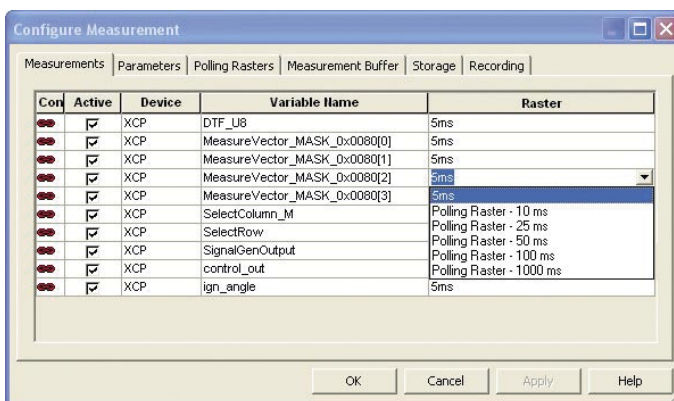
Configure Measurement

Measurements | Parameters | Polling Rasters | Measurement Buffer | Storage | Recording

| Con | Active | Device | Variable Name | Raster |
|---|---|---|---|---|
| | | XCP | DTF_U8 | 5ms |
| | | XCP | MeasureVector_MASK_0x0080[0] | 5ms |
| | | XCP | MeasureVector_MASK_0x0080[1] | 5ms |
| | | XCP | MeasureVector_MASK_0x0080[2] | 5ms |
| | | XCP | MeasureVector_MASK_0x0080[3] | 5ms |
| | | XCP | SelectColumn_M | Polling Raster - 10 ms |
| | | XCP | SelectRow | Polling Raster - 25 ms |
| | | XCP | SignalGenOutput | Polling Raster - 50 ms |
| | | XCP | control_out | Polling Raster - 100 ms |
| | | XCP | ign_angle | Polling Raster - 1000 ms |
| | | | | 5ms |

OK Cancel Apply Help